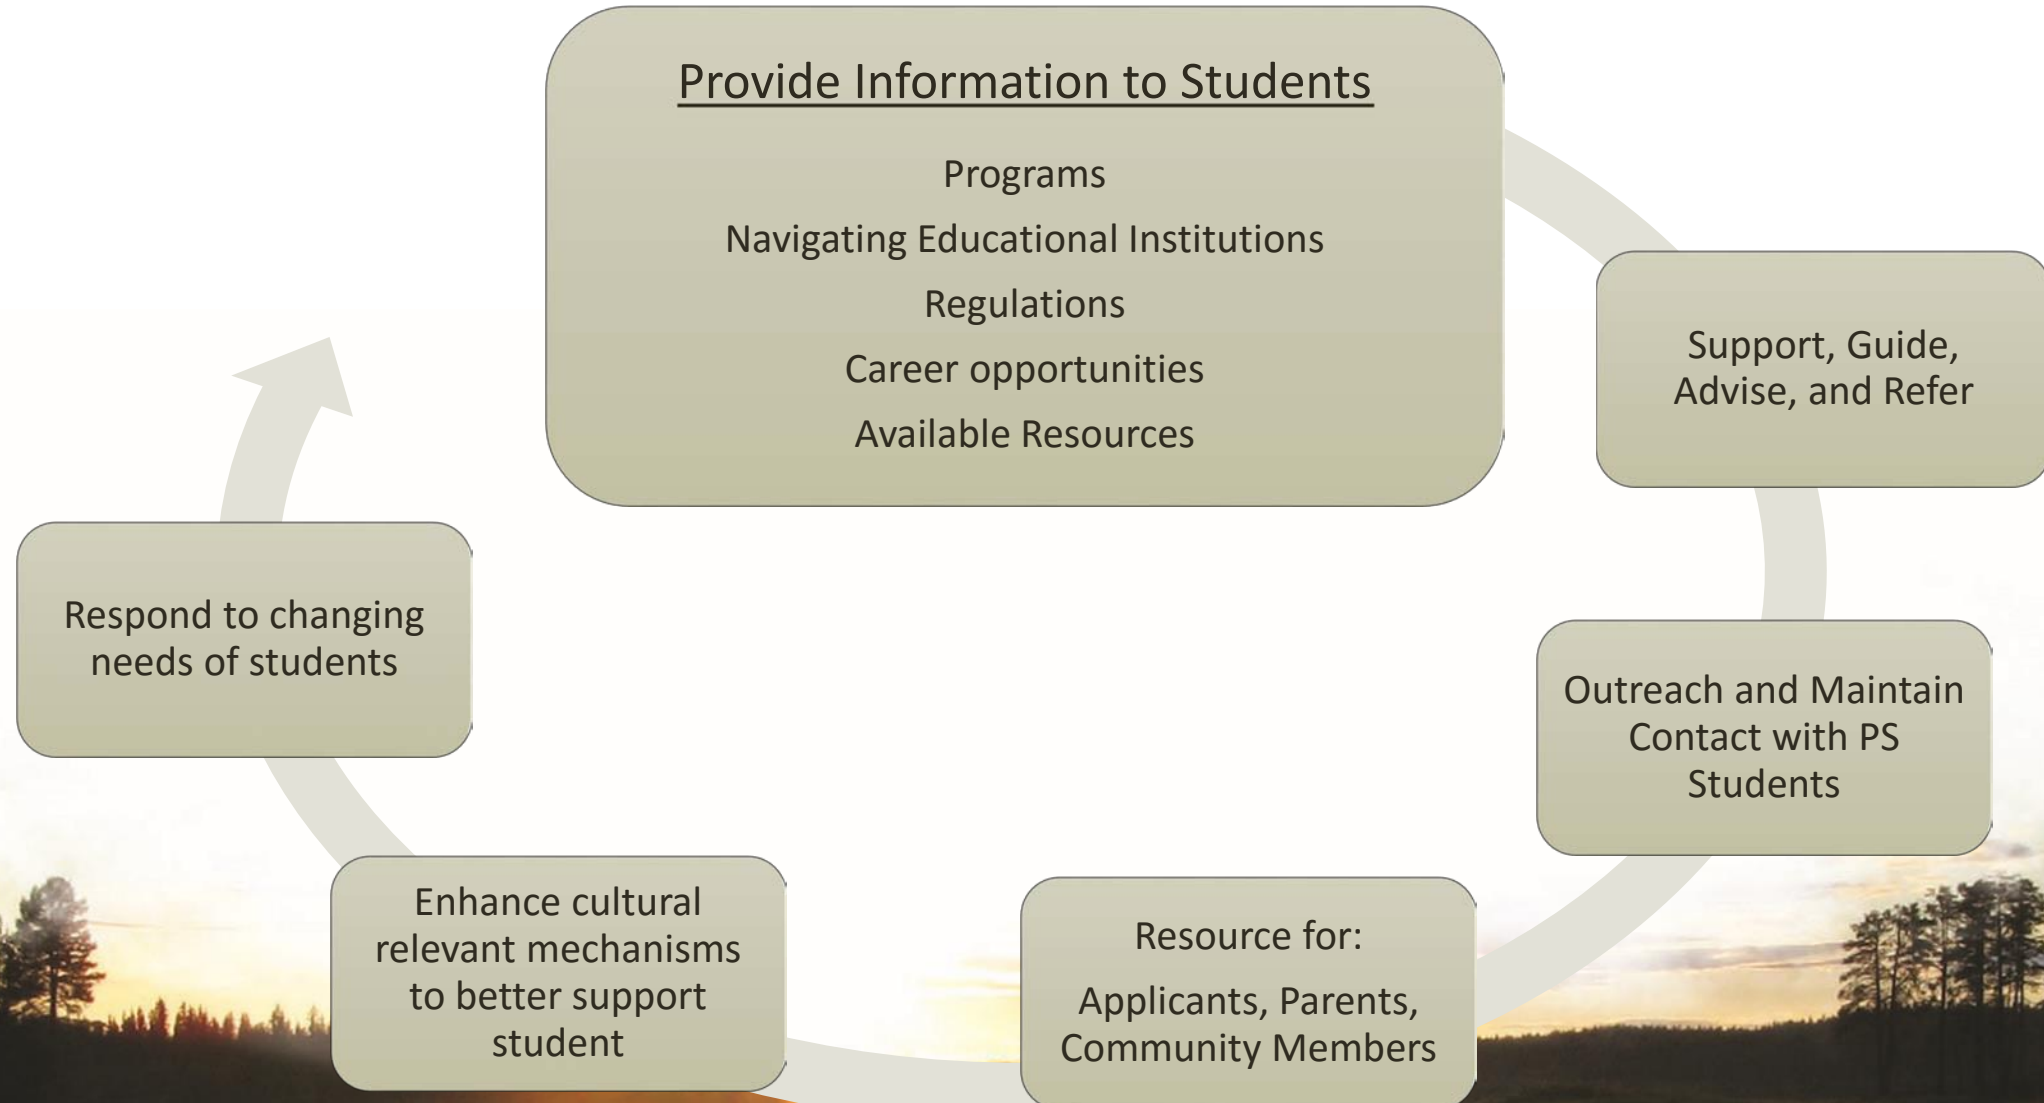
Provide Information to Students

Programs

Navigating Educational Institutions

Regulations

Career opportunities

Available Resources

Support, Guide, Advise, and Refer

Outreach and Maintain Contact with PS Students

Resource for:

Applicants, Parents, Community Members

Enhance cultural relevant mechanisms to better support student

Respond to changing needs of students